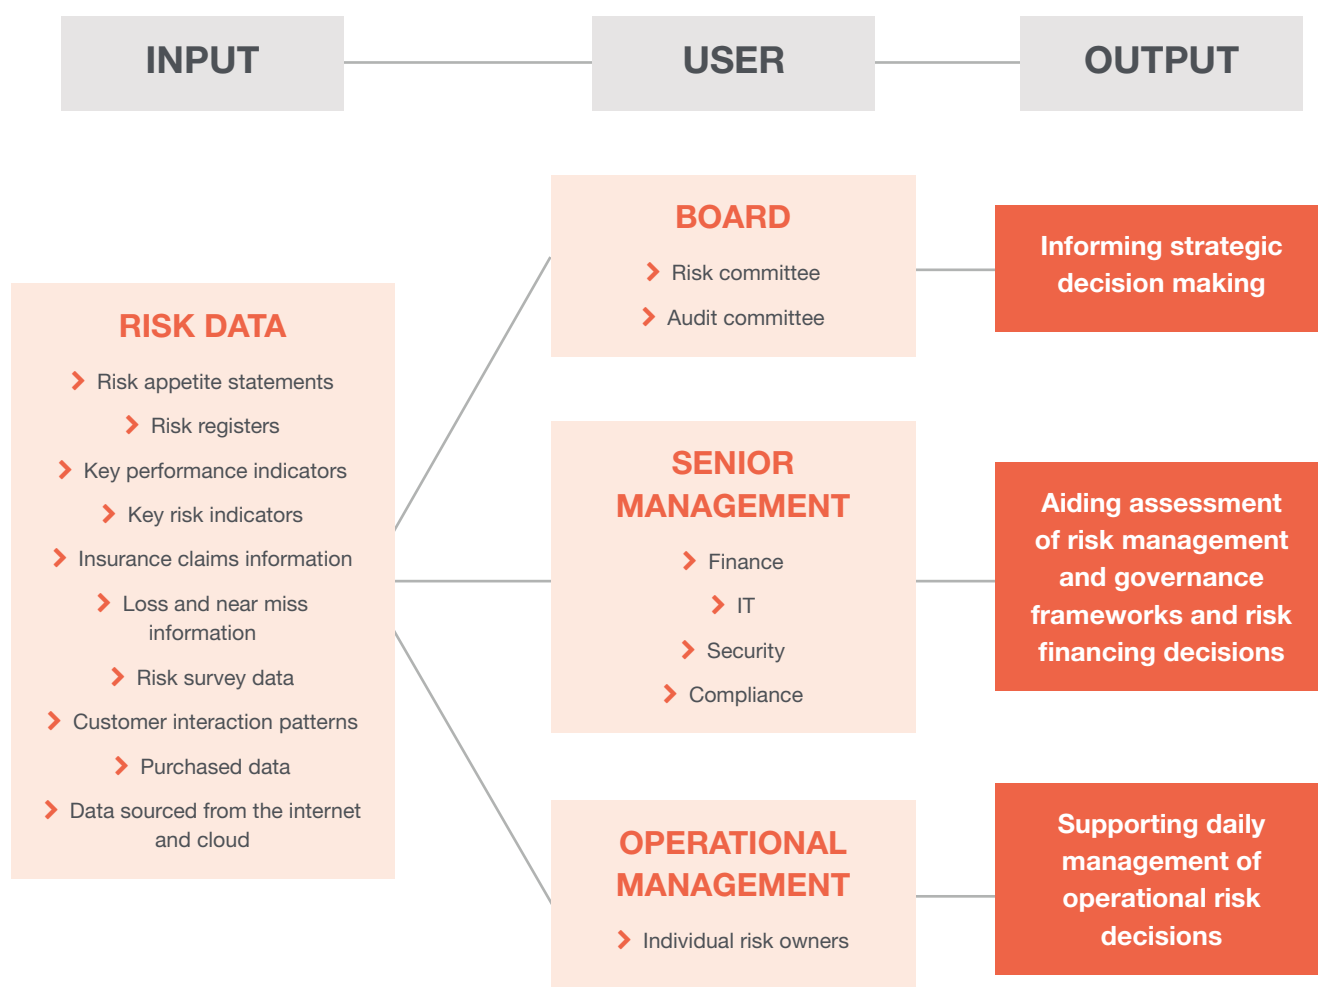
INPUT

USER

OUTPUT

RISK DATA

Risk appetite statements

Risk registers

Key performance indicators

Key risk indicators

Insurance claims information

Loss and near miss information

Risk survey data

Customer interaction patterns

Purchased data

Data sourced from the internet and cloud

BOARD

Risk committee

Audit committee

SENIOR MANAGEMENT

Finance

IT

Security

Compliance

OPERATIONAL MANAGEMENT

Individual risk owners

Informing strategic decision making

Aiding assessment of risk management and governance frameworks and risk financing decisions

Supporting daily management of operational risk decisions